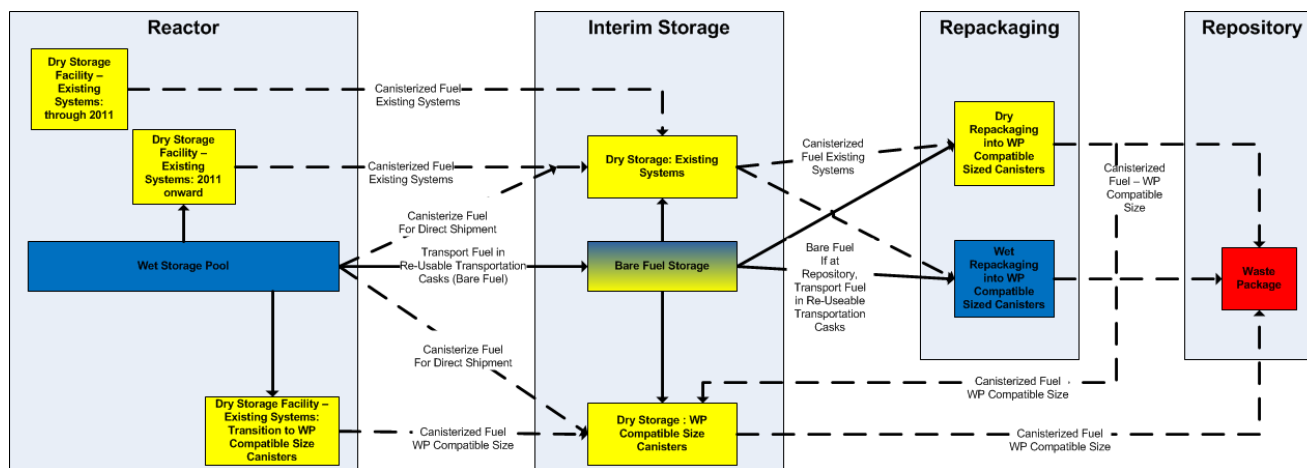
Reactor

Interim Storage

Repackaging

Repository

Dry Storage Facility – Existing Systems: through 2011

Canisterized Fuel Existing Systems

Dry Storage Facility – Existing Systems: 2011 onward

Canisterized Fuel Existing Systems

Dry Storage: Existing Systems

Canisterized Fuel Existing Systems

Dry Repackaging into WP Compatible Sized Canisters

Canisterized Fuel – WP Compatible Size

Canisterize Fuel For Direct Shipment

Transport Fuel in Re-Usable Transportation Casks (Bare Fuel)

Wet Storage Pool

Bare Fuel Storage

Bare Fuel If at Repository, Transport Fuel in Re-Useable Transportation Casks

Wet Repackaging into WP Compatible Sized Canisters

Waste Package

Canisterize Fuel For Direct Shipment

Canisterized Fuel WP Compatible Size

Dry Storage Facility – Existing Systems: Transition to WP Compatible Size Canisters

Canisterized Fuel WP Compatible Size

Dry Storage : WP Compatible Size Canisters

Canisterized Fuel WP Compatible Size